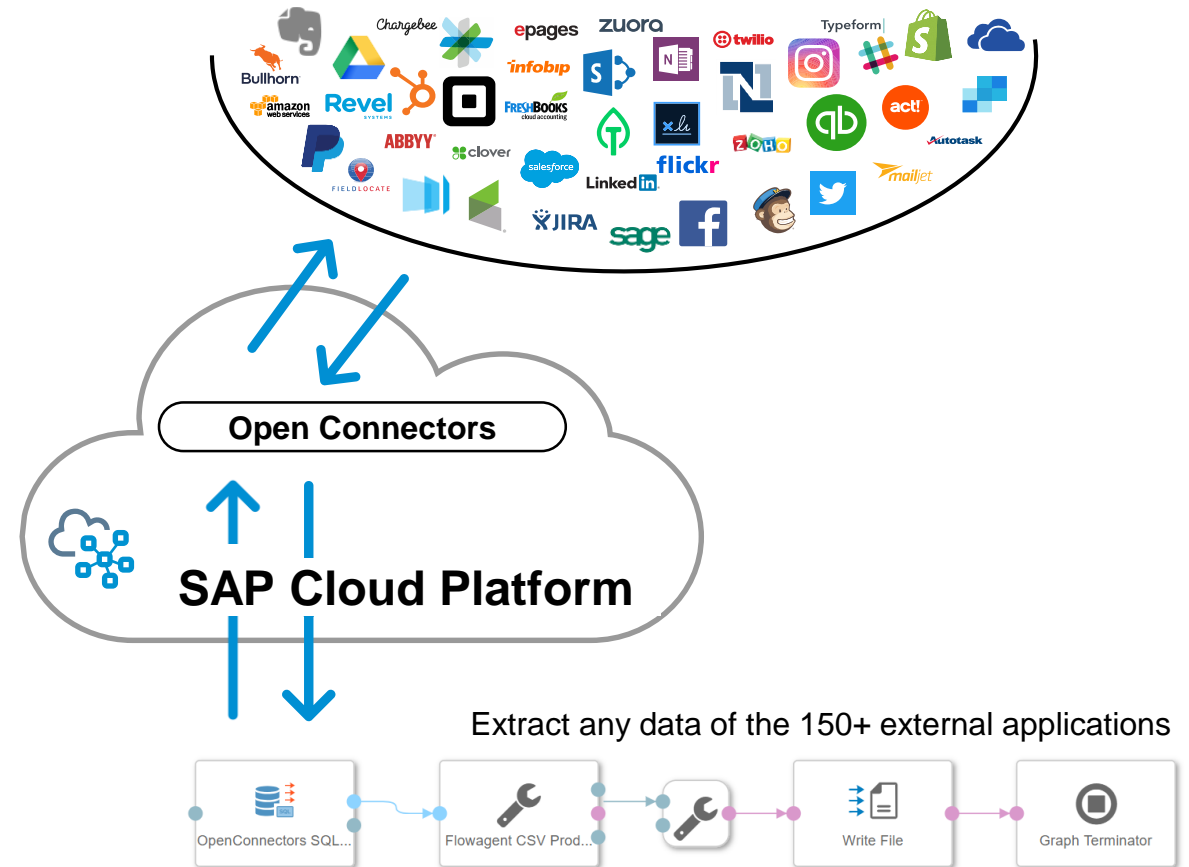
Chargebee
epages
zuora
Typeform
Bullhorn
twilio
amazon web services
Revel SYSTEMS
infobip
FRESHBOOKS cloud accounting
ABBYY
clover
salesforce
act!
Autotask
FIELDLOCATE
LinkedIn
flickr
ZOHO
mailjet
JIRA
sage

Open Connectors

SAP Cloud Platform

Extract any data of the 150+ external applications

OpenConnectors SQL...
Flowagent CSV Prod...
Write File
Graph Terminator